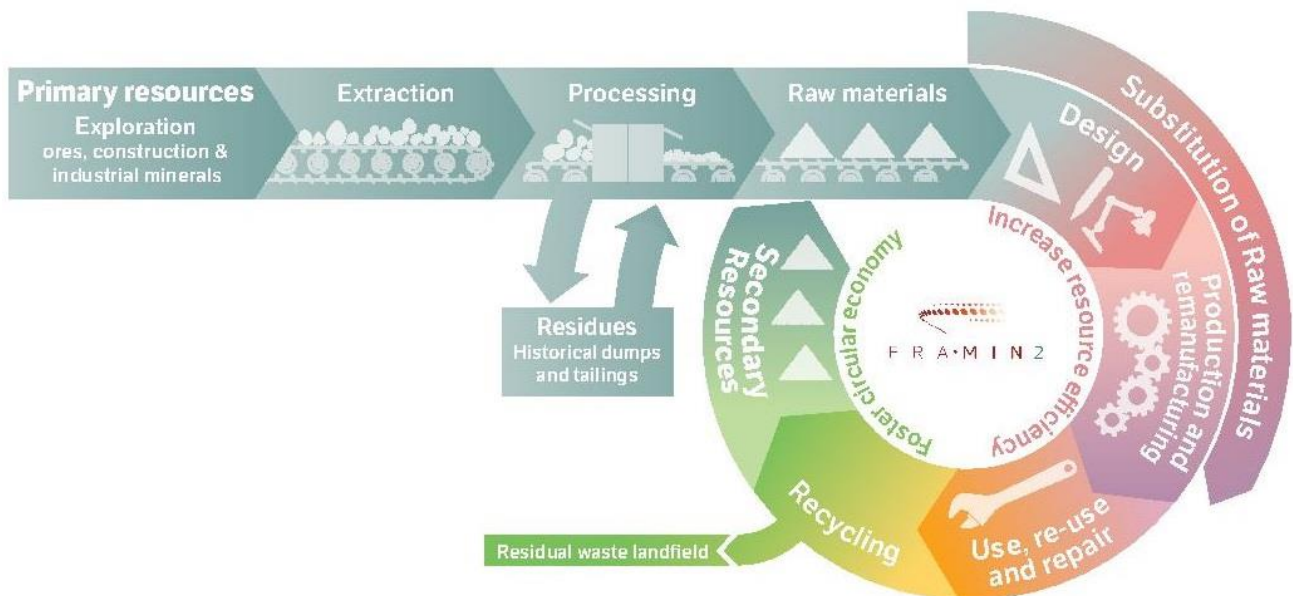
Primary resources
Exploration
ores, construction & industrial minerals

Extraction

Processing

Raw materials

Design

Substitution of Raw materials

Production and remanufacturing

Use, re-use and repair

Recycling

Residual waste landfield

Secondary Resources

Residues
Historical dumps and tailings

Foster circular economy

Increase resource efficiency

FRA·MIN2